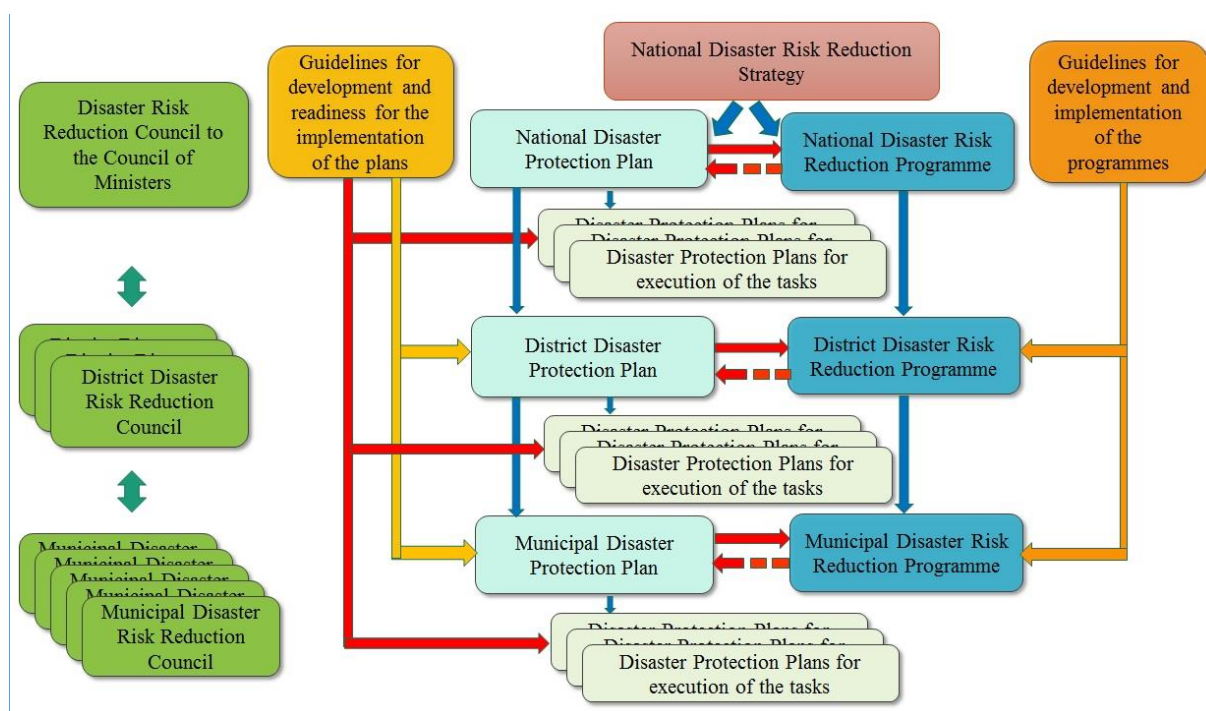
Disaster Risk Reduction Council to the Council of Ministers

District Disaster Risk Reduction Council

Municipal Disaster Risk Reduction Council

Guidelines for development and readiness for the implementation of the plans

National Disaster Risk Reduction Strategy

Guidelines for development and implementation of the programmes

National Disaster Protection Plan

National Disaster Risk Reduction Programme

Disaster Protection Plans for execution of the tasks

District Disaster Protection Plan

District Disaster Risk Reduction Programme

Disaster Protection Plans for execution of the tasks

Municipal Disaster Protection Plan

Municipal Disaster Risk Reduction Programme

Disaster Protection Plans for execution of the tasks